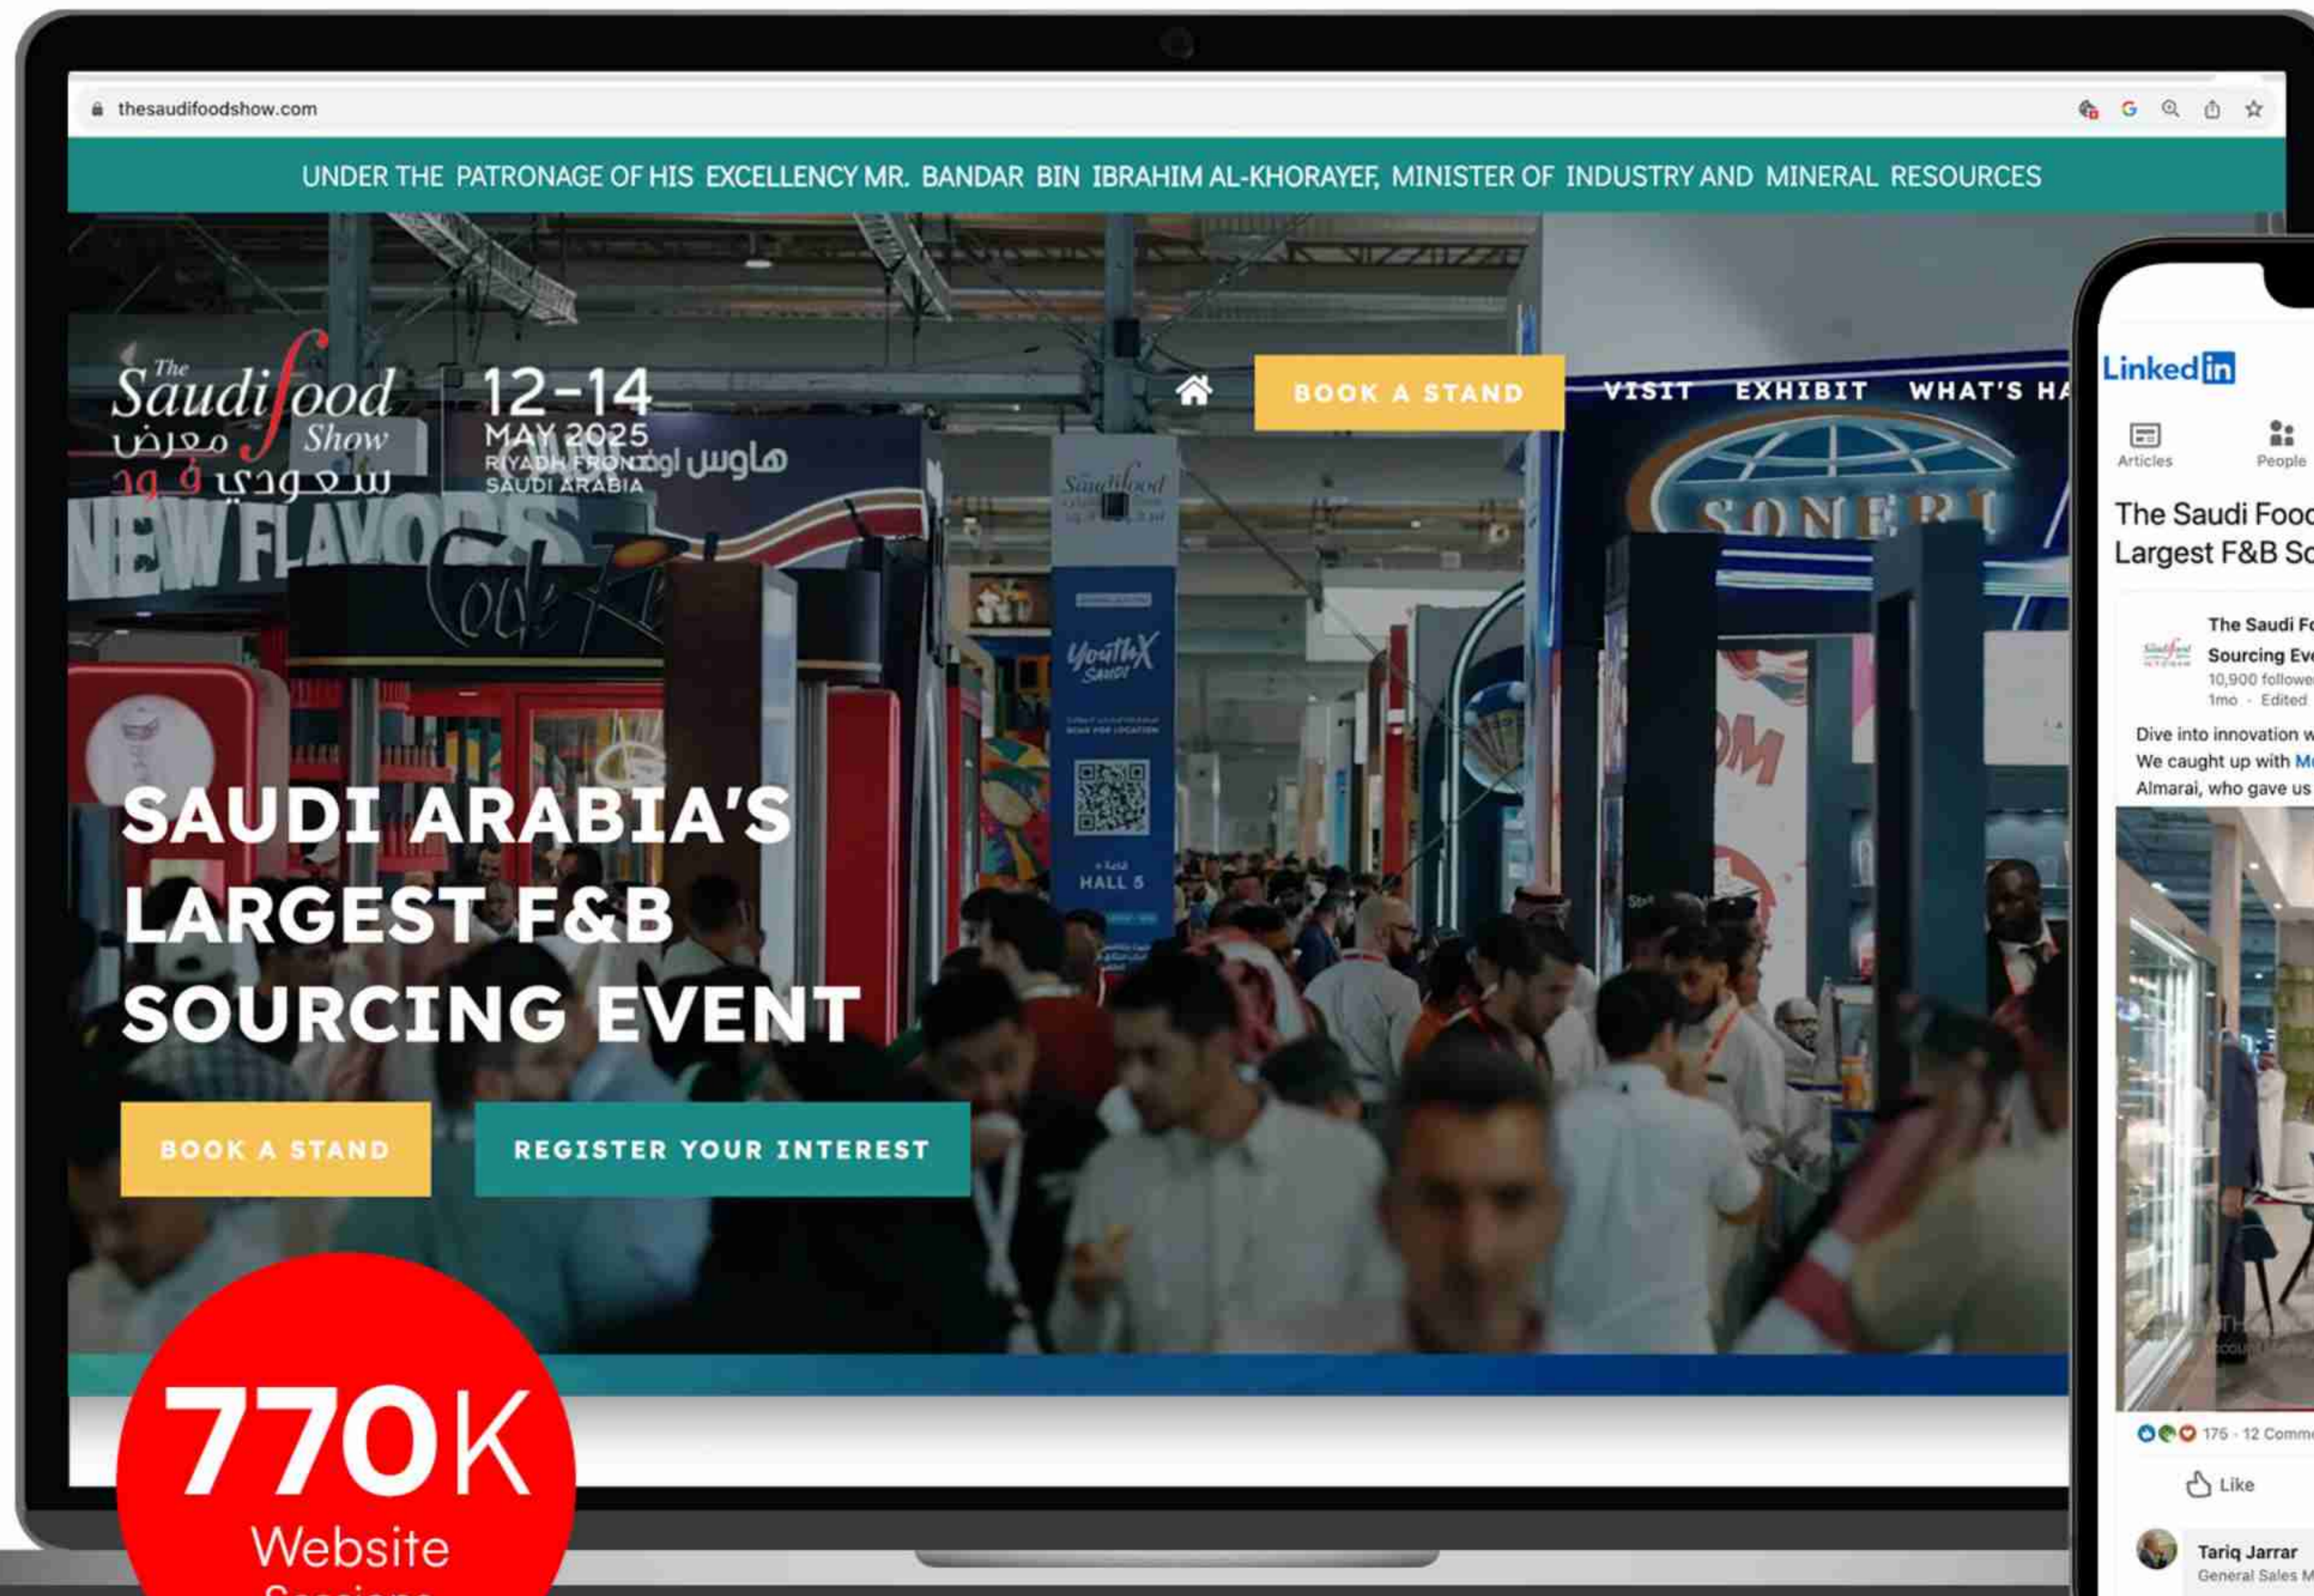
thesaudifoodshow.com

UNDER THE PATRONAGE OF HIS EXCELLENCY MR. BANDAR BIN IBRAHIM AL-KHORAYEF, MINISTER OF INDUSTRY AND MINERAL RESOURCES

The Saudi food Show
معرض سعودي فود

12-14 MAY 2025
RIYADH FRONT
SAUDI ARABIA

BOOK A STAND

VISIT EXHIBIT WHAT'S HA

SAUDI ARABIA'S LARGEST F&B SOURCING EVENT

BOOK A STAND

REGISTER YOUR INTEREST

HALL 5

770K
Website
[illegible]

Linkedin

Articles People

The Saudi Food
Largest F&B So

The Saudi Fo
Sourcing Eve
10,900 followe
1mo · Edited

Dive into innovation w
We caught up with M
Almarai, who gave us

175 · 12 Comm

Like

Tariq Jarrar
General Sales M